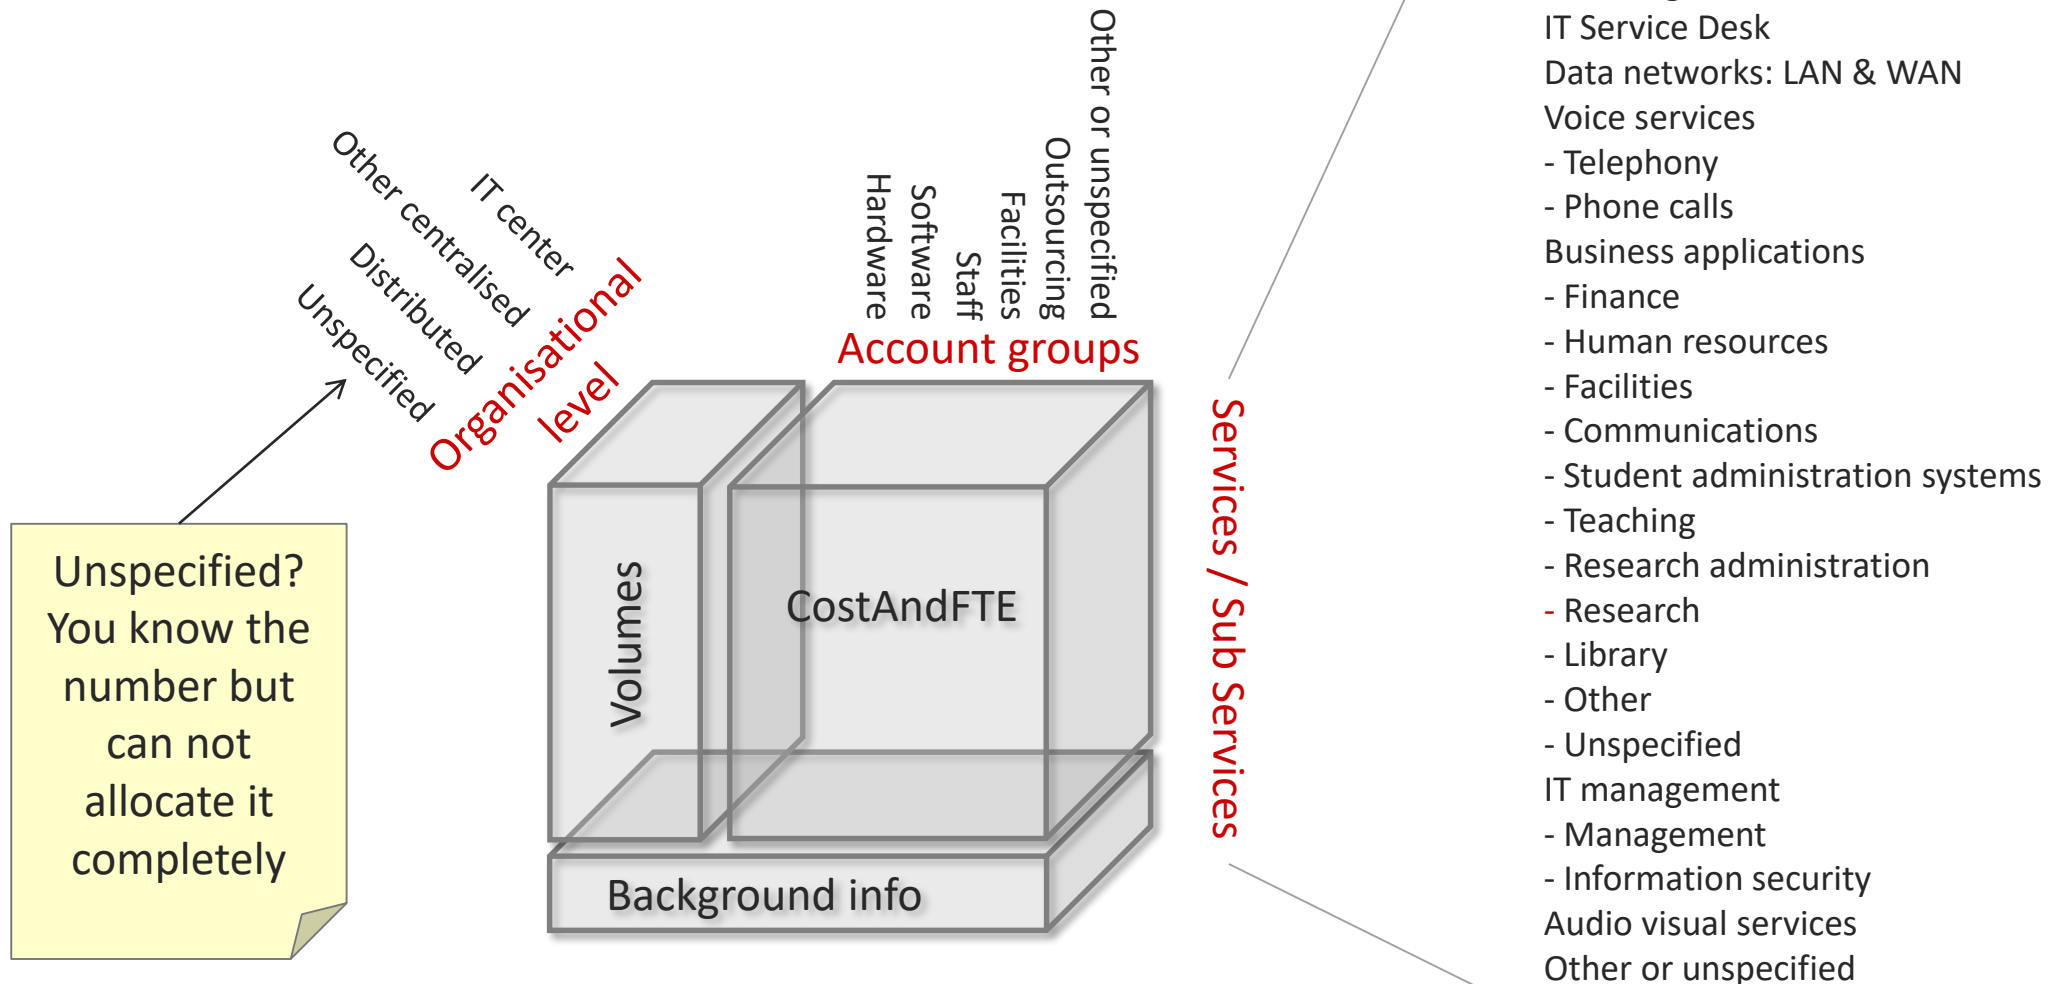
IT center
Other centralised
Distributed
Unspecified
Organisational level

Hardware
Software
Staff
Facilities
Outsourcing
Other or unspecified
Account groups

Volumes
CostAndFTE
Background info

Services / Sub Services

Unspecified? You know the number but can not allocate it completely

IT Service Desk
Data networks: LAN & WAN
Voice services
- Telephony
- Phone calls
Business applications
- Finance
- Human resources
- Facilities
- Communications
- Student administration systems
- Teaching
- Research administration
- Research
- Library
- Other
- Unspecified
IT management
- Management
- Information security
Audio visual services
Other or unspecified